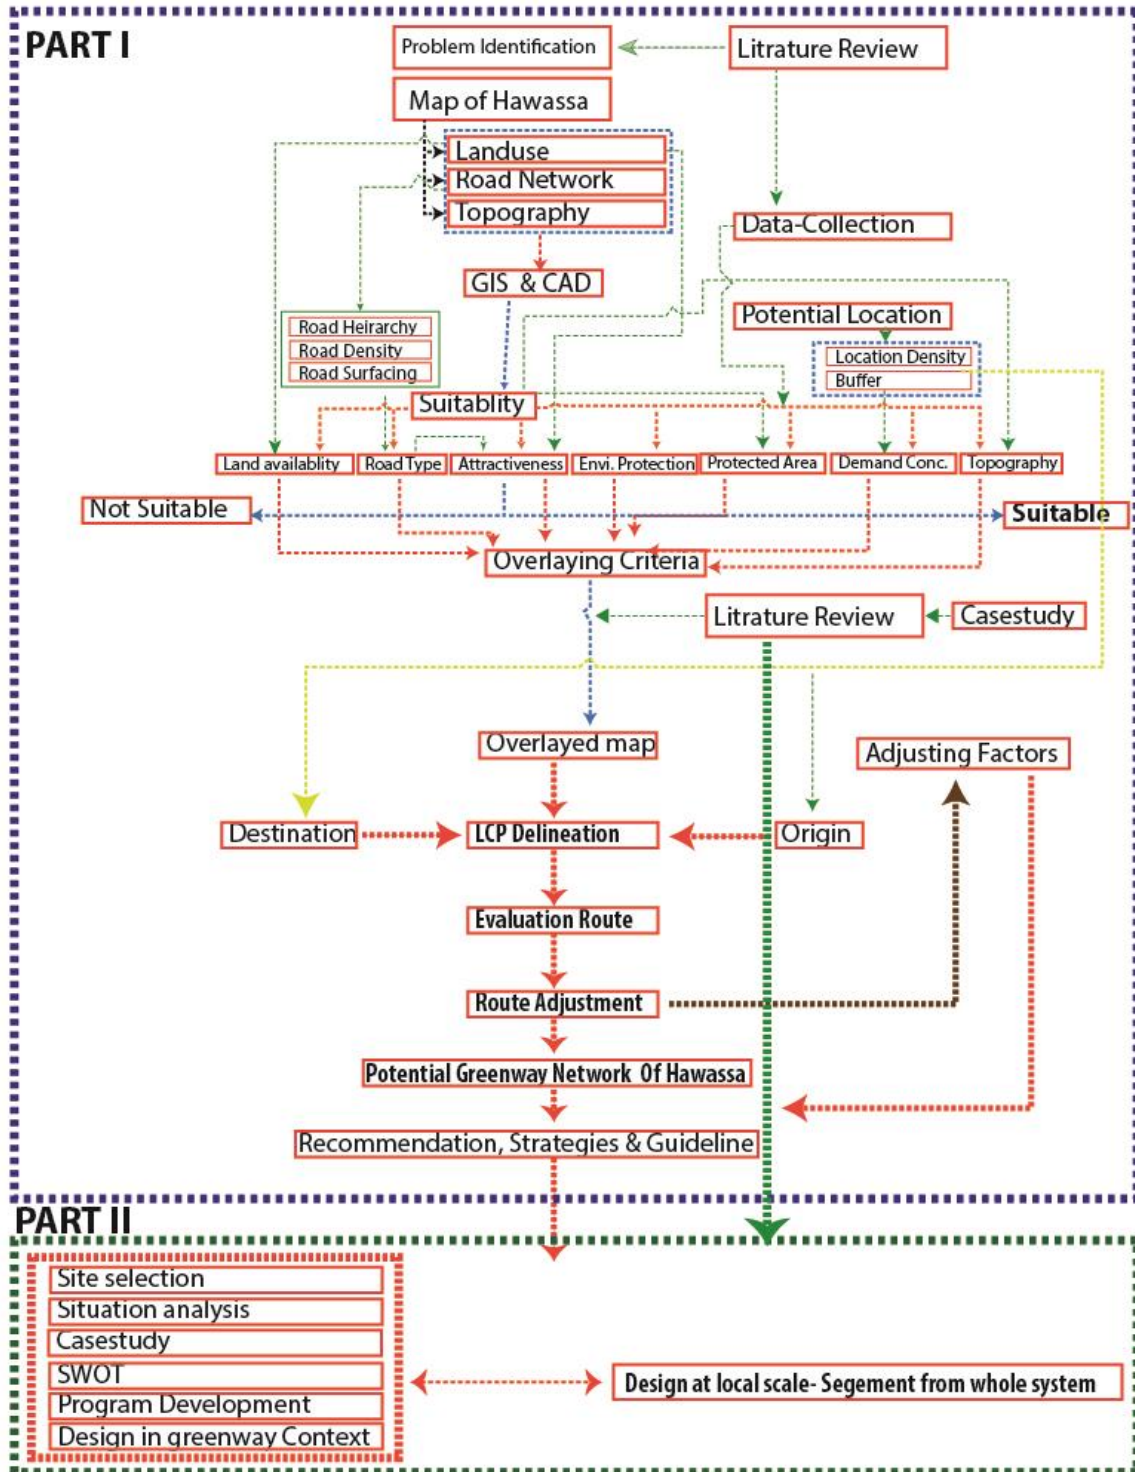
PART I

Problem Identification

Litrature Review

Map of Hawassa

Landuse
Road Network
Topography

Data-Collection

GIS & CAD

Potential Location

Road Heirarchy
Road Density
Road Surfacing

Location Density
Buffer

Suitablity

Land availablity
Road Type
Attractiveness
Envi. Protection
Protected Area
Demand Conc.
Topography

Not Suitable

Suitable

Overlaying Criteria

Litrature Review

Casestudy

Overlayed map

Adjusting Factors

Destination

LCP Delineation

Origin

Evaluation Route

Route Adjustment

Potential Greenway Network Of Hawassa

Recommendation, Strategies & Guideline

PART II

Site selection
Situation analysis
Casestudy
SWOT
Program Development
Design in greenway Context

Design at local scale- Segement from whole system